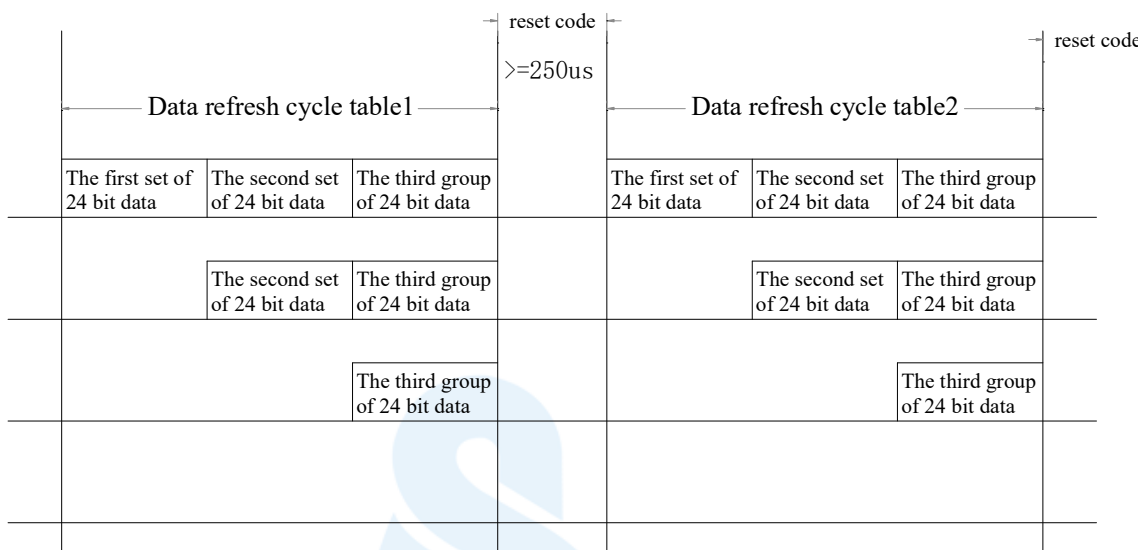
reset code

reset code

>=250us

Data refresh cycle table1

Data refresh cycle table2

The first set of 24 bit data

The second set of 24 bit data

The third group of 24 bit data

The first set of 24 bit data

The second set of 24 bit data

The third group of 24 bit data

The second set of 24 bit data

The third group of 24 bit data

The second set of 24 bit data

The third group of 24 bit data

The third group of 24 bit data

The third group of 24 bit data